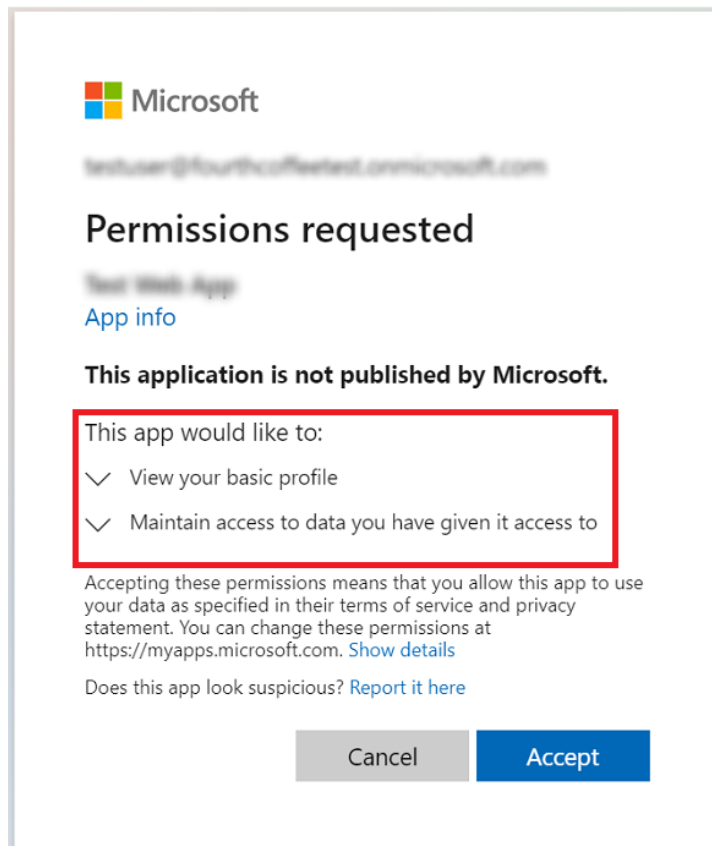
Microsoft

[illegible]

Permissions requested

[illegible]
App info

This application is not published by Microsoft.

This app would like to:

View your basic profile

Maintain access to data you have given it access to

Accepting these permissions means that you allow this app to use your data as specified in their terms of service and privacy statement. You can change these permissions at https://myapps.microsoft.com. Show details

Does this app look suspicious? Report it here

Cancel

Accept